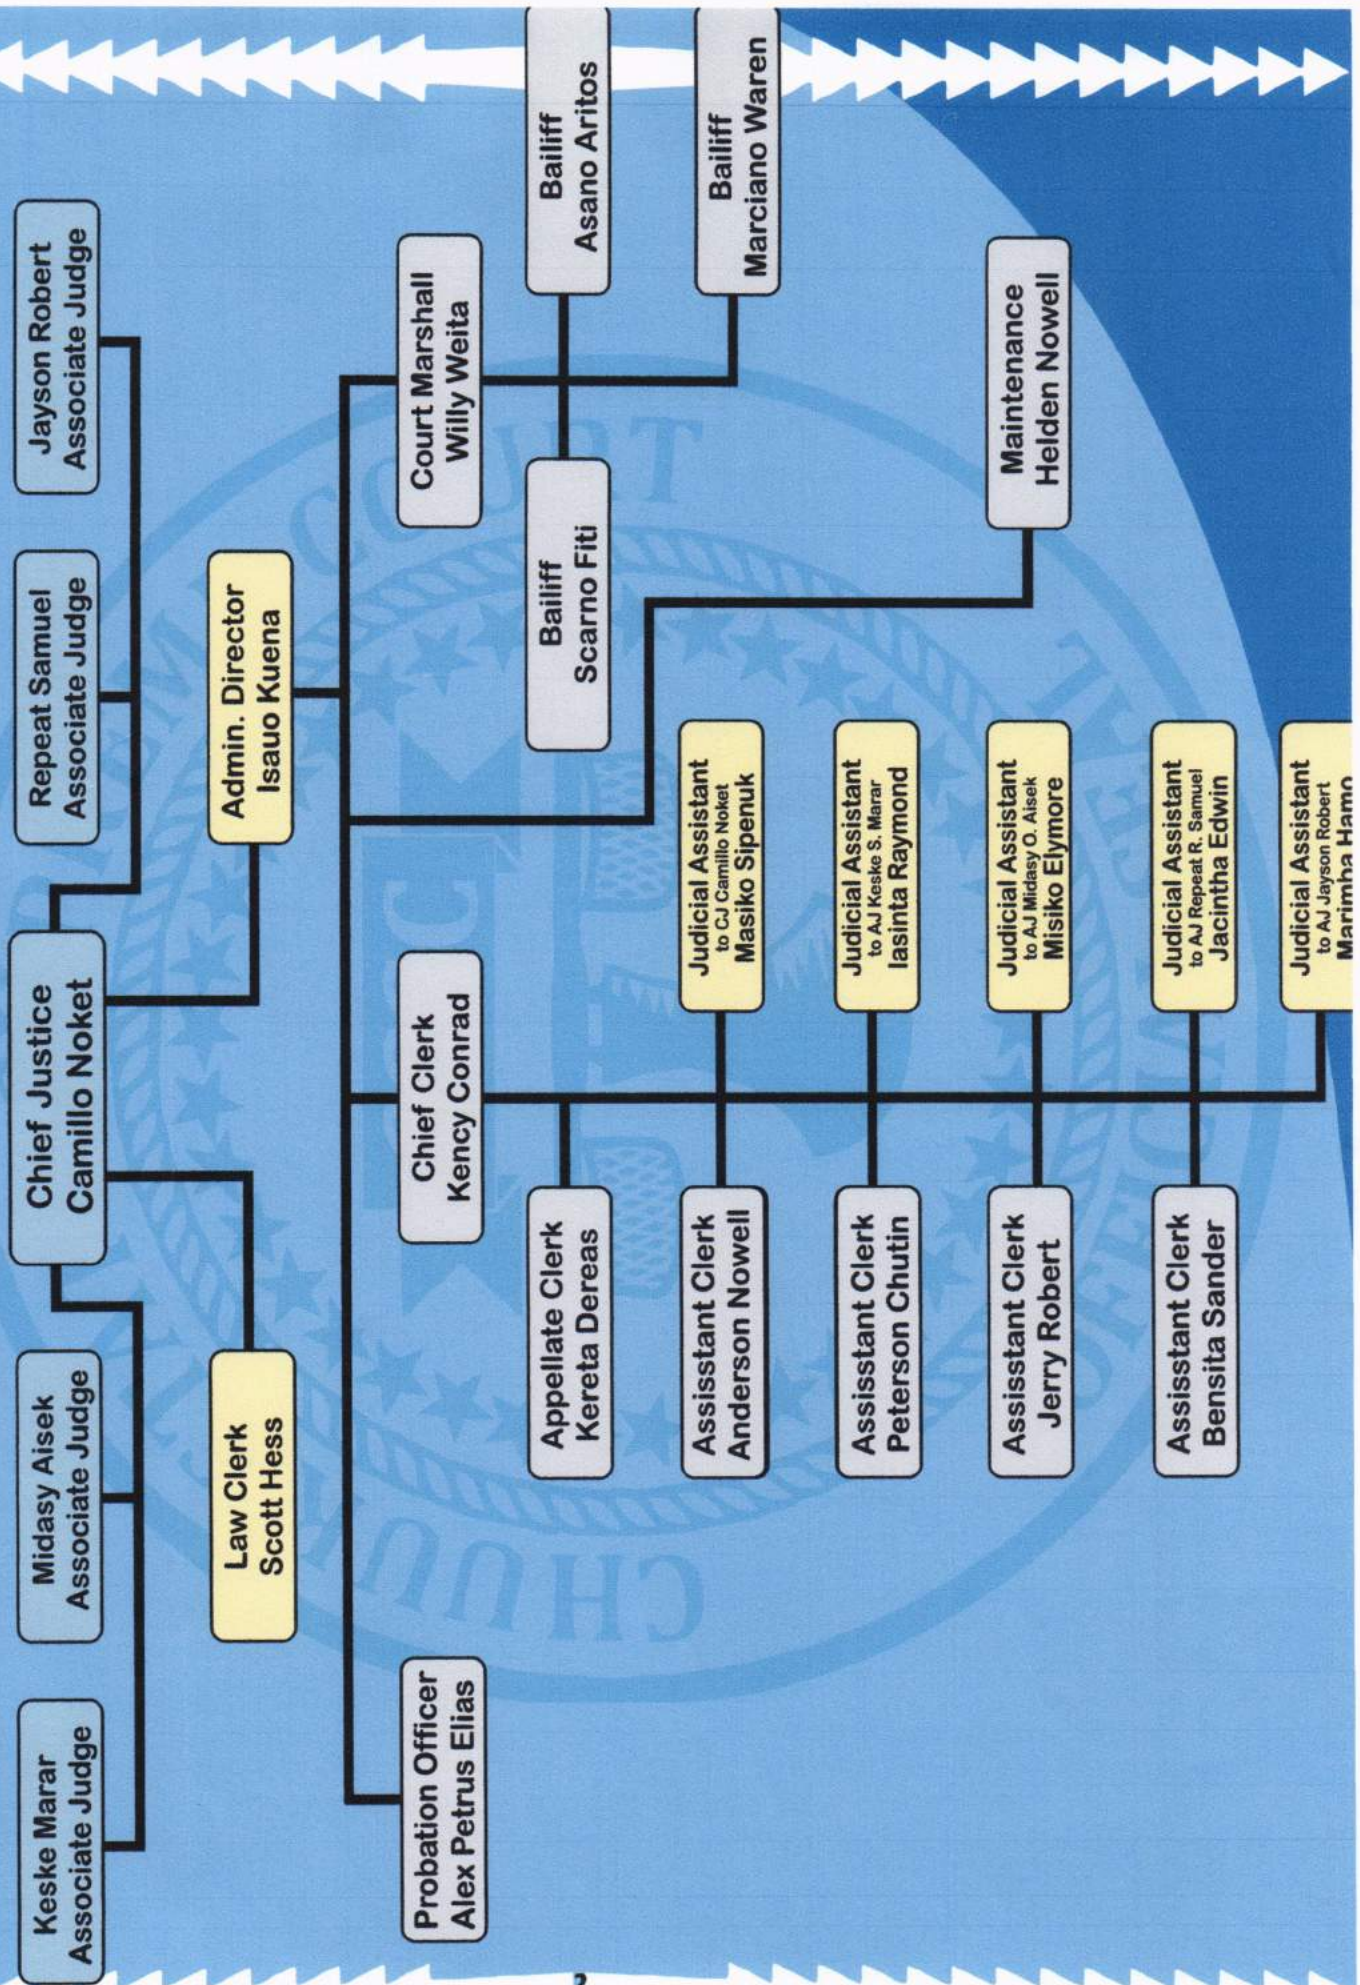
Keske Marar
Associate Judge

Midasy Aisek
Associate Judge

Chief Justice
Camillo Noket

Repeat Samuel
Associate Judge

Jayson Robert
Associate Judge

Law Clerk
Scott Hess

Admin. Director
Isauo Kuena

Probation Officer
Alex Petrus Elias

Chief Clerk
Kency Conrad

Court Marshall
Willy Weita

Bailiff
Asano Aritos

Bailiff
Marciano Waren

Bailiff
Scarno Fiti

Maintenance
Helden Nowell

Appellate Clerk
Kereta Dereas

Assisstant Clerk
Anderson Nowell

Assisstant Clerk
Peterson Chutin

Assisstant Clerk
Jerry Robert

Assisstant Clerk
Bensita Sander

Judicial Assistant
to CJ Camillo Noket
Masiko Sipenuk

Judicial Assistant
to AJ Keske S. Marar
Iasinta Raymond

Judicial Assistant
to AJ Midasy O. Aisek
Misiko Elymore

Judicial Assistant
to AJ Repeat R. Samuel
Jacintha Edwin

Judicial Assistant
to AJ Jayson Robert
Marimba Hamo

COURT

CHUUK

2